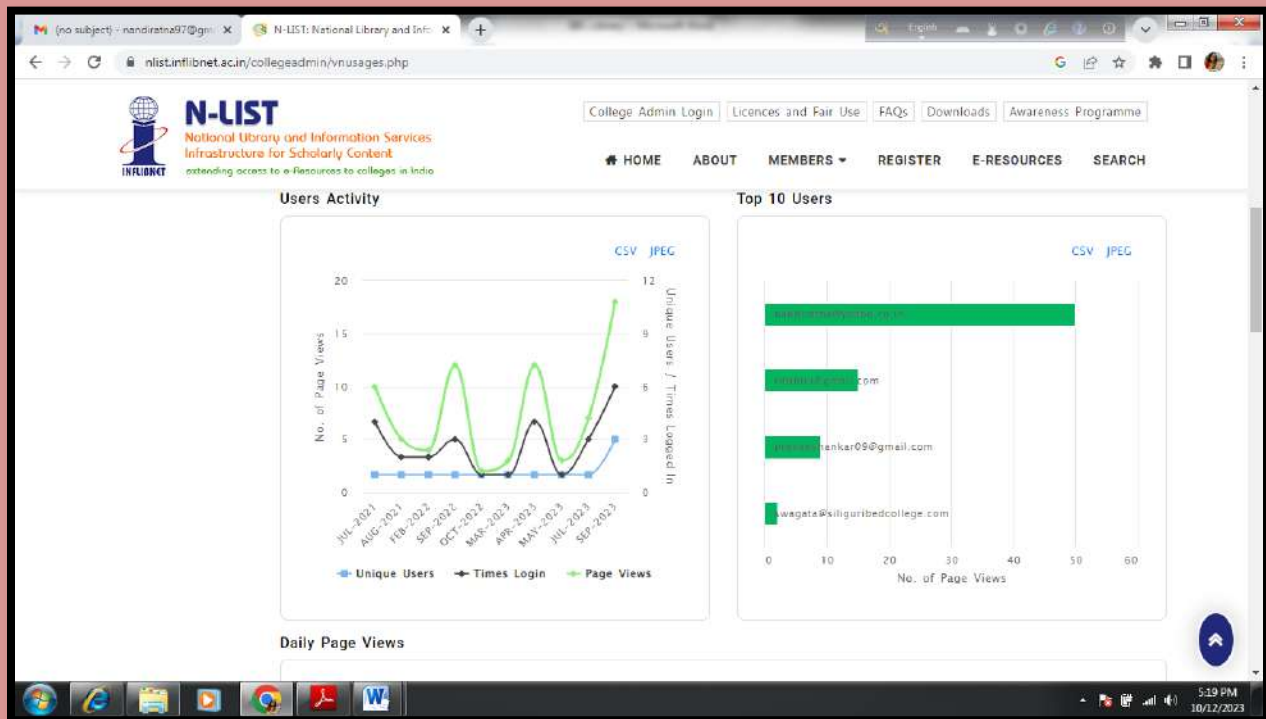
M (no subject) - nandiratna97@gm ×
N-LIST: National Library and Info ×
+

nlist.inflibnet.ac.in/collegeadmin/vnusages.php

INFLIBNET
N-LIST
National Library and Information Services Infrastructure for Scholarly Content
extending access to e-Resources to colleges in India

College Admin Login | Licences and Fair Use | FAQs | Downloads | Awareness Programme

HOME ABOUT MEMBERS REGISTER E-RESOURCES SEARCH

Users Activity

CSV JPEG

No. of Page Views
20
15
10
5
0

Unique Users / Times Logged In
12
9
6
3
0

JUL-2021 AUG-2021 FEB-2022 SEP-2022 OCT-2022 MAR-2023 APR-2023 MAY-2023 JUL-2023 SEP-2023

Unique Users Times Login Page Views

Top 10 Users

CSV JPEG

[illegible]
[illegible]com
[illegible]nkar09@gmail.com
swagata@siliguribedcollege.com

0 10 20 30 40 50 60
No. of Page Views

Daily Page Views

5:19 PM
10/12/2023